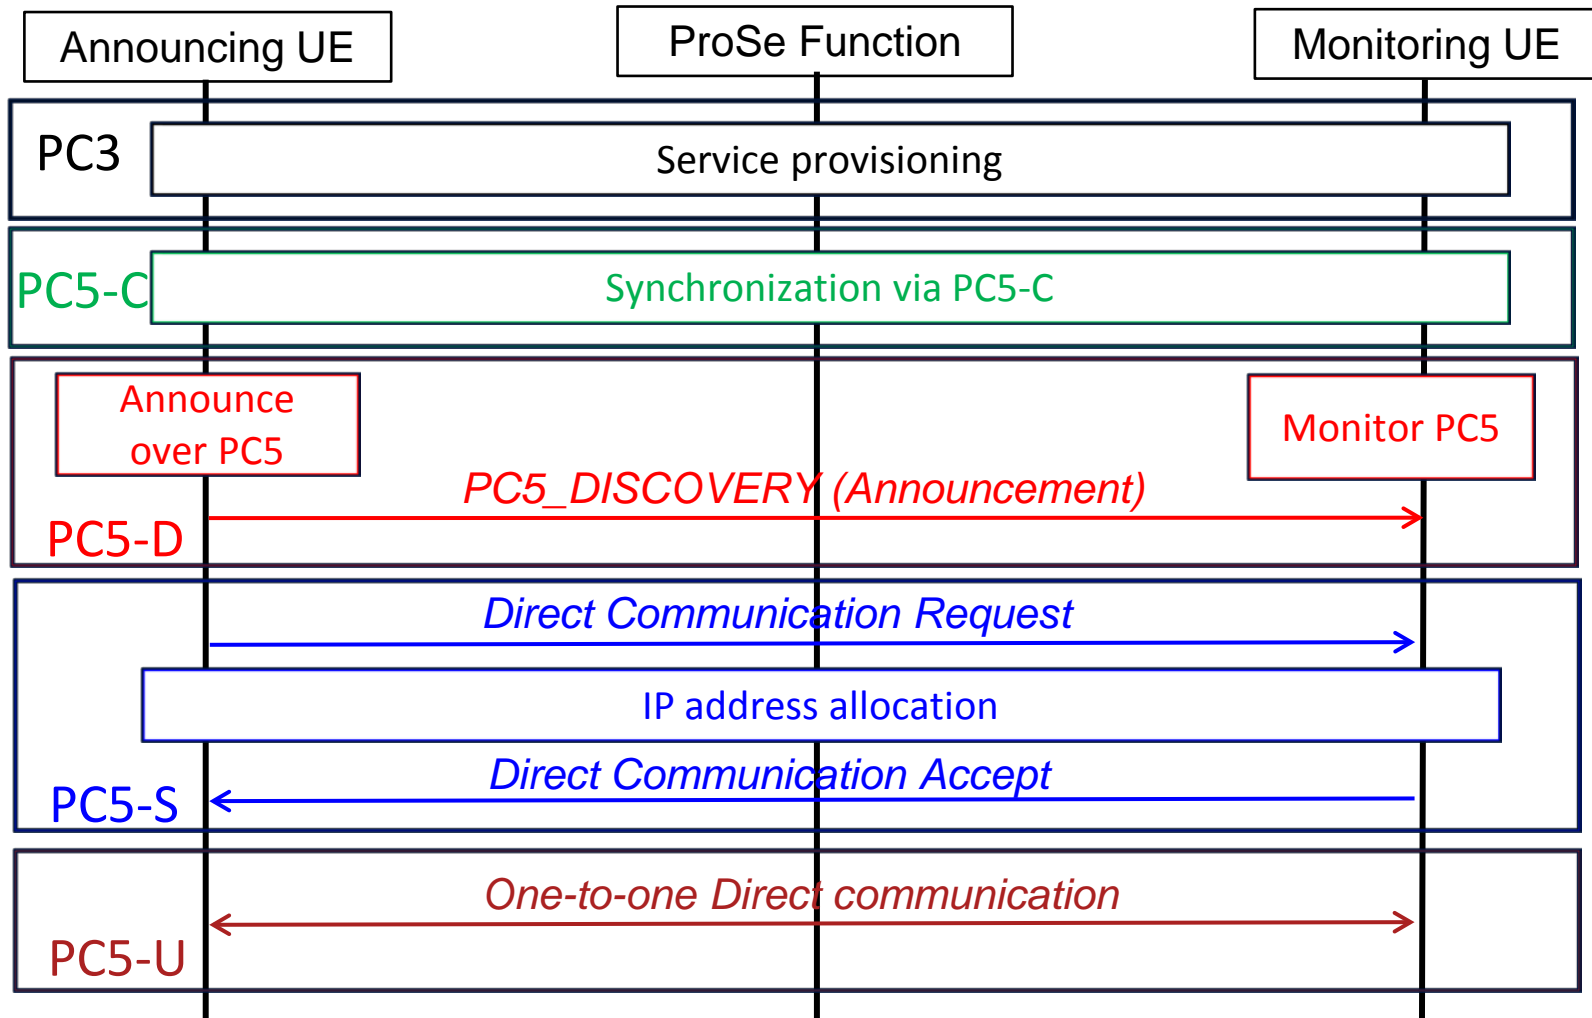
Announcing UE
ProSe Function
Monitoring UE

PC3
Service provisioning

PC5-C
Synchronization via PC5-C

Announce over PC5
Monitor PC5
PC5_DISCOVERY (Announcement)
PC5-D

Direct Communication Request
IP address allocation
Direct Communication Accept
PC5-S

One-to-one Direct communication
PC5-U